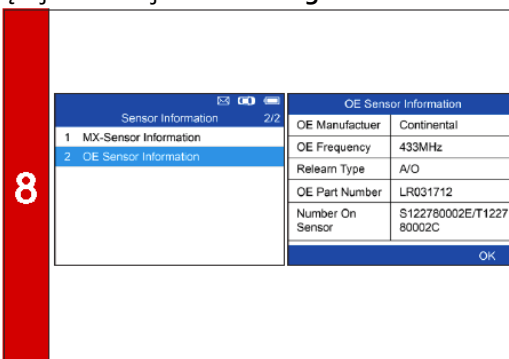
8

Sensor Information 2/2
1 MX-Sensor Information
2 OE Sensor Information

OE Sensor Information

| | |
|---|---|
| OE Manufactuer | Continental |
| OE Frequency | 433MHz |
| Relearn Type | A/O |
| OE Part Number | LR031712 |
| Number On Sensor | S122780002E/T122780002C |

OK